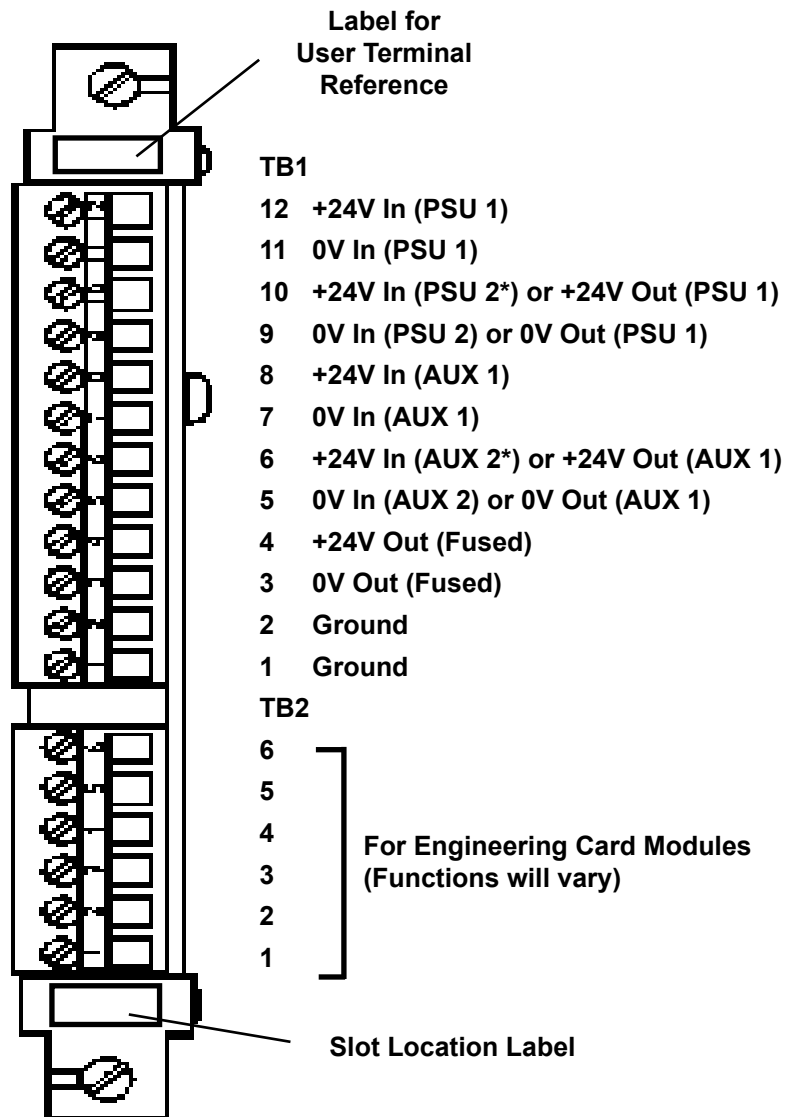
Label for User Terminal Reference

TB1

12 +24V In (PSU 1)

11 0V In (PSU 1)

10 +24V In (PSU 2*) or +24V Out (PSU 1)

9 0V In (PSU 2) or 0V Out (PSU 1)

8 +24V In (AUX 1)

7 0V In (AUX 1)

6 +24V In (AUX 2*) or +24V Out (AUX 1)

5 0V In (AUX 2) or 0V Out (AUX 1)

4 +24V Out (Fused)

3 0V Out (Fused)

2 Ground

1 Ground

TB2

6

5

4

3

2

1

For Engineering Card Modules (Functions will vary)

Slot Location Label